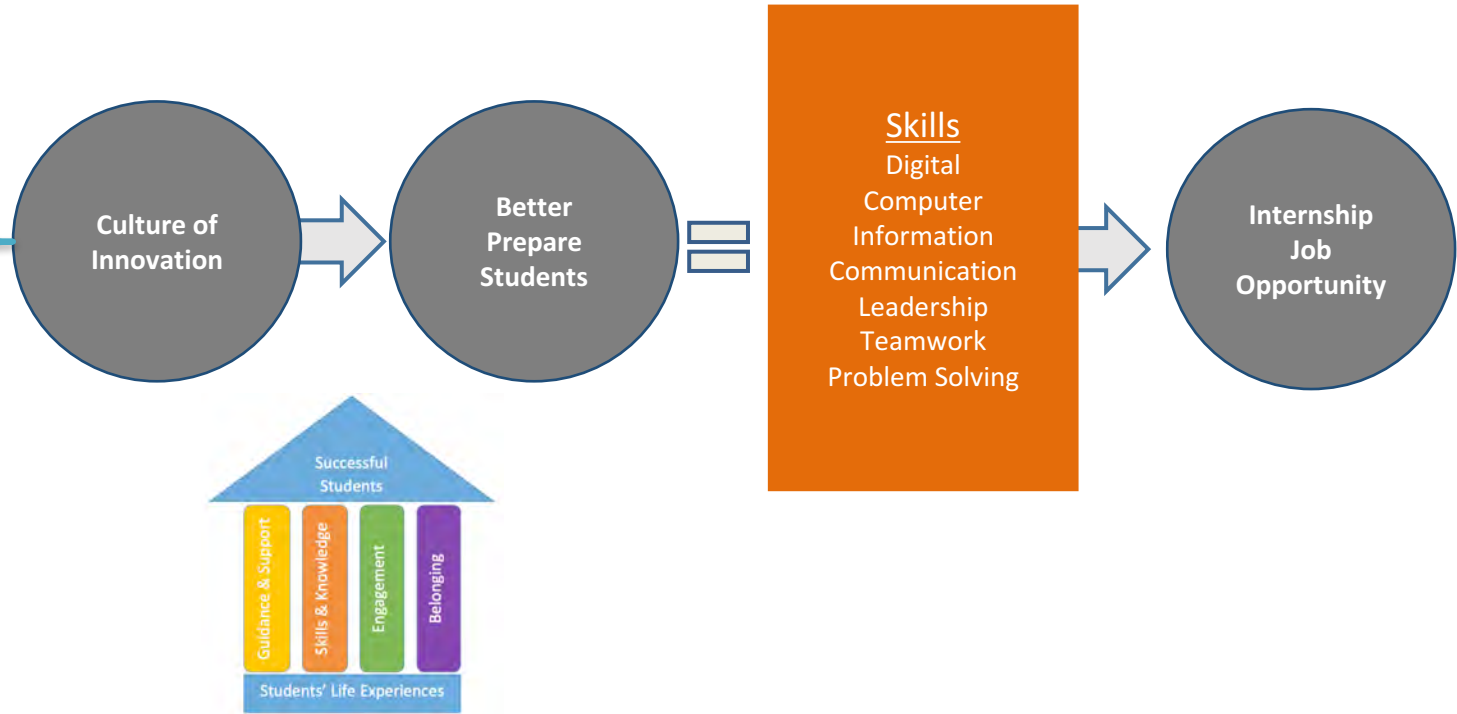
Culture of Innovation

Better Prepare Students

Skills
Digital
Computer
Information
Communication
Leadership
Teamwork
Problem Solving

Internship
Job
Opportunity

Successful Students

Guidance & Support

Skills & Knowledge

Engagement

Belonging

Students' Life Experiences